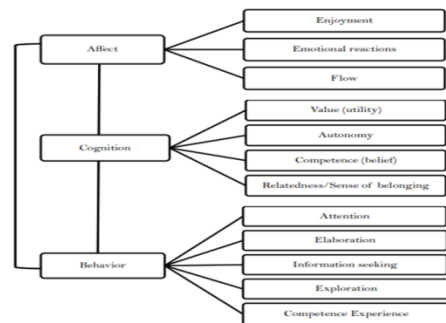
Affect

Enjoyment

Emotional reactions

Flow

Cognition

Value (utility)

Autonomy

Competence (belief)

Relatedness/Sense of belonging

Behavior

Attention

Elaboration

Information seeking

Exploration

Competence Experience